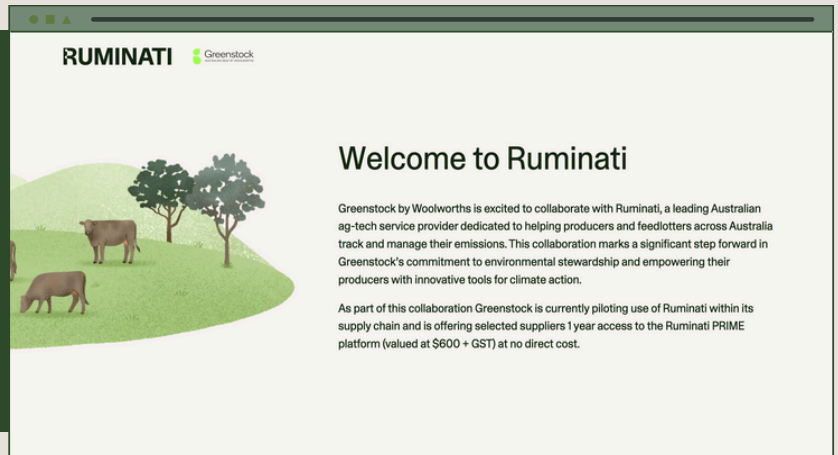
RUMINATI

Greenstock

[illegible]

Welcome to Ruminati

Greenstock by Woolworths is excited to collaborate with Ruminati, a leading Australian ag-tech service provider dedicated to helping producers and feedlotters across Australia track and manage their emissions. This collaboration marks a significant step forward in Greenstock's commitment to environmental stewardship and empowering their producers with innovative tools for climate action.

As part of this collaboration Greenstock is currently piloting use of Ruminati within its supply chain and is offering selected suppliers 1 year access to the Ruminati PRIME platform (valued at $600 + GST) at no direct cost.